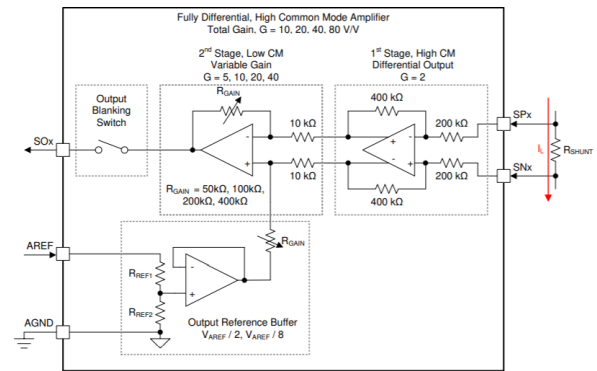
Fully Differential, High Common Mode Amplifier
Total Gain, G = 10, 20, 40, 80 V/V

2$^{nd}$ Stage, Low CM
Variable Gain
G = 5, 10, 20, 40

1$^{st}$ Stage, High CM
Differential Output
G = 2

Output
Blanking
Switch

$R_{GAIN}$

10 kΩ

10 kΩ

400 kΩ

200 kΩ

200 kΩ

400 kΩ

SPx

SNx

$I_L$

$R_{SHUNT}$

SOx

$R_{GAIN}$ = 50kΩ, 100kΩ, 200kΩ, 400kΩ

AREF

$R_{GAIN}$

$R_{REF1}$

$R_{REF2}$

AGND

Output Reference Buffer
$V_{AREF}$ / 2, $V_{AREF}$ / 8